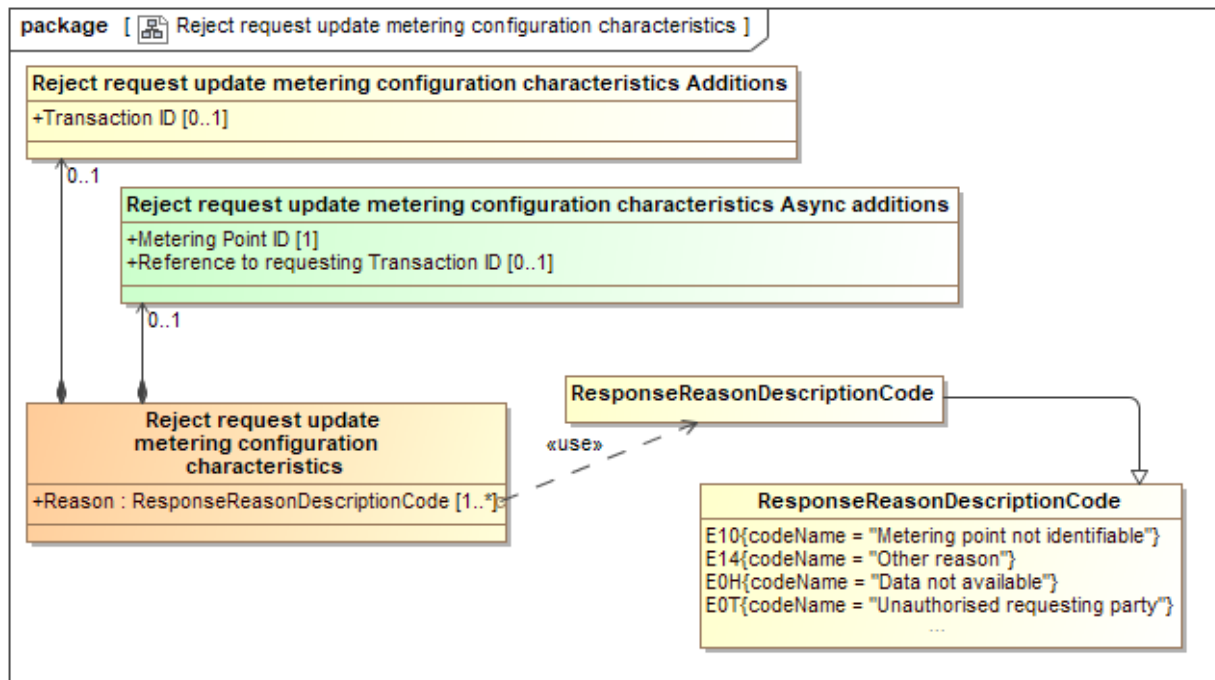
package [ Reject request update metering configuration characteristics ]

Reject request update metering configuration characteristics Additions
+Transaction ID [0..1]

0..1

Reject request update metering configuration characteristics Async additions
+Metering Point ID [1]
+Reference to requesting Transaction ID [0..1]

0..1

Reject request update metering configuration characteristics
+Reason : ResponseReasonDescriptionCode [1..*]

«use»

ResponseReasonDescriptionCode

ResponseReasonDescriptionCode
E10{codeName = "Metering point not identifiable"}
E14{codeName = "Other reason"}
E0H{codeName = "Data not available"}
E0T{codeName = "Unauthorised requesting party"}
...